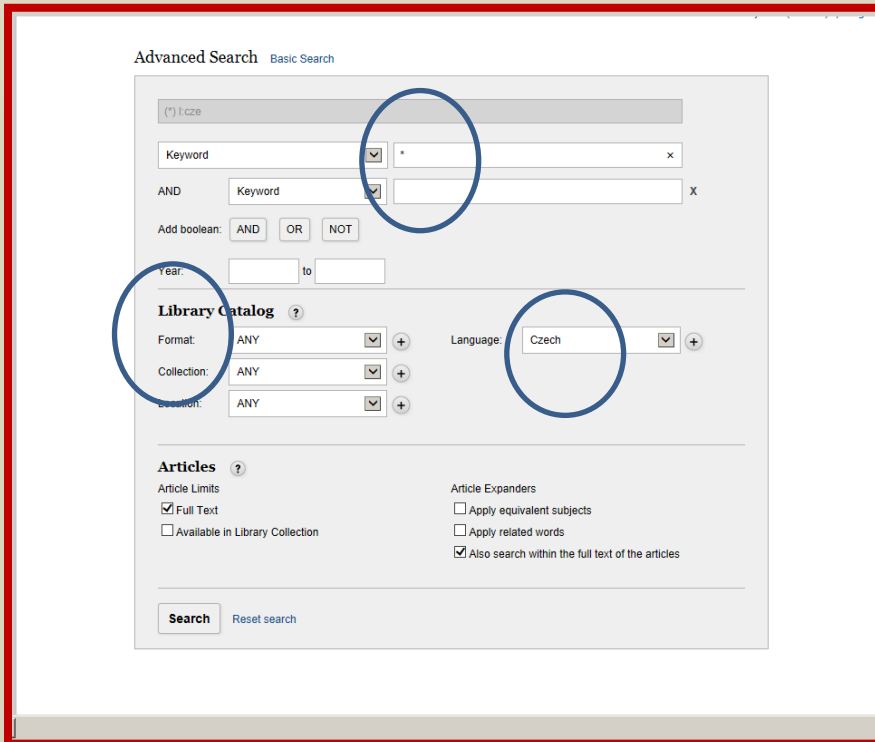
Advanced Search Basic Search

(*) l:cze

Keyword *

AND Keyword X

Add boolean: AND OR NOT

Year: to

Library Catalog ?

Format: ANY

Collection: ANY

Location: ANY

Language: Czech

Articles ?

Article Limits

Full Text

Available in Library Collection

Article Expanders

Apply equivalent subjects

Apply related words

Also search within the full text of the articles

Search Reset search